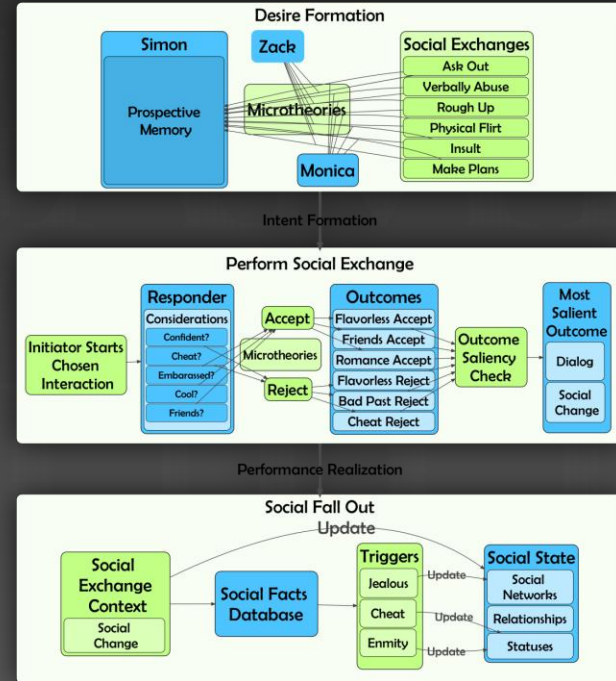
Desire Formation

Simon

Prospective Memory

Zack

Microtheories

Monica

Social Exchanges

Ask Out

Verbally Abuse

Rough Up

Physical Flirt

Insult

Make Plans

Intent Formation

Perform Social Exchange

Initiator Starts Chosen Interaction

Responder

Considerations

Confident?

Cheat?

Embarassed?

Cool?

Friends?

Accept

Microtheories

Reject

Outcomes

Flavorless Accept

Friends Accept

Romance Accept

Flavorless Reject

Bad Past Reject

Cheat Reject

Outcome Saliency Check

Most Salient Outcome

Dialog

Social Change

Performance Realization

Social Fall Out

Update

Social Exchange Context

Social Change

Social Facts Database

Triggers

Jealous

Cheat

Enmity

Update

Update

Update

Social State

Social Networks

Relationships

Statuses